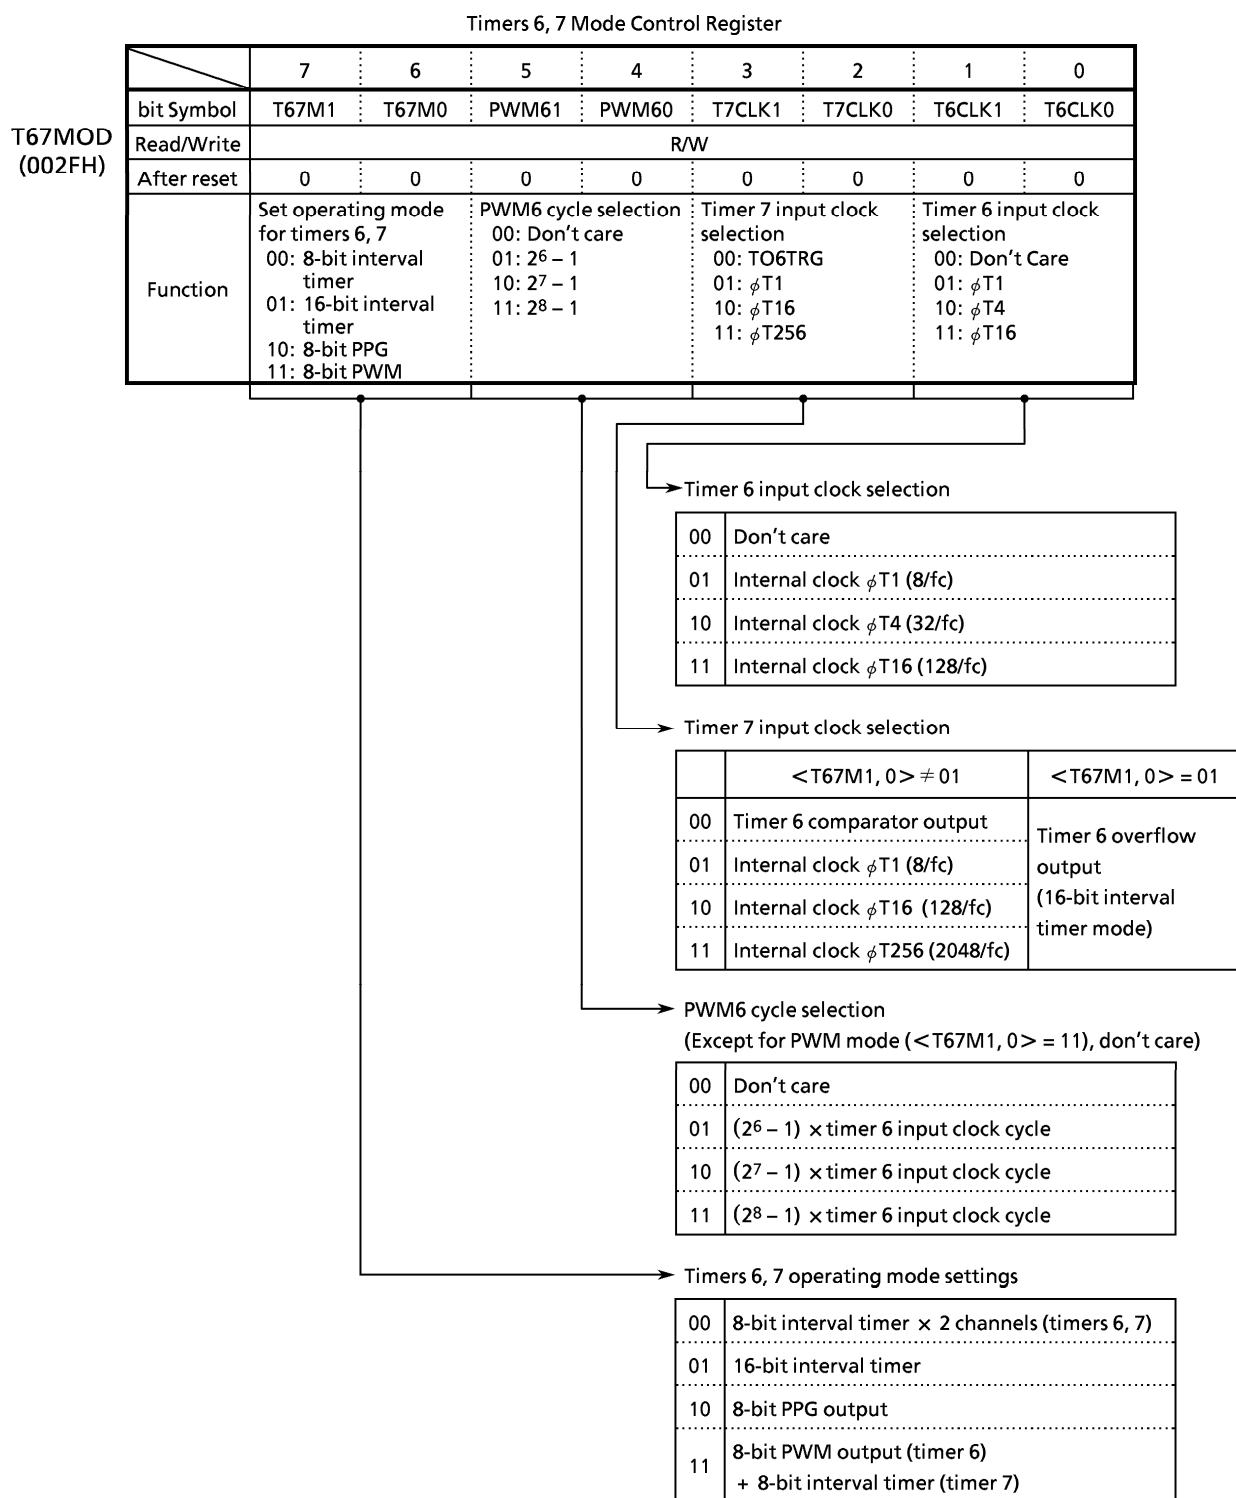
Timers 6, 7 Mode Control Register

T67MOD
(002FH)

| | 7 | 6 | 5 | 4 | 3 | 2 | 1 | 0 |
|---|---|---|---|---|---|---|---|---|
| bit Symbol | T67M1 | T67M0 | PWM61 | PWM60 | T7CLK1 | T7CLK0 | T6CLK1 | T6CLK0 |
| Read/Write | R/W | | | | | | | |
| After reset | 0 | 0 | 0 | 0 | 0 | 0 | 0 | 0 |
| Function | Set operating mode for timers 6, 7 00: 8-bit interval timer 01: 16-bit interval timer 10: 8-bit PPG 11: 8-bit PWM | | PWM6 cycle selection 00: Don't care 01: $2^6 - 1$ 10: $2^7 - 1$ 11: $2^8 - 1$ | | Timer 7 input clock selection 00: TO6TRG 01: $\phi$T1 10: $\phi$T16 11: $\phi$T256 | | Timer 6 input clock selection 00: Don't Care 01: $\phi$T1 10: $\phi$T4 11: $\phi$T16 | |

Timer 6 input clock selection

| 00 | Don't care |
|---|---|
| 01 | Internal clock $\phi$T1 (8/fc) |
| 10 | Internal clock $\phi$T4 (32/fc) |
| 11 | Internal clock $\phi$T16 (128/fc) |

Timer 7 input clock selection

| | <T67M1, 0> ≠ 01 | <T67M1, 0> = 01 |
|---|---|---|
| 00 | Timer 6 comparator output | Timer 6 overflow output (16-bit interval timer mode) |
| 01 | Internal clock $\phi$T1 (8/fc) | |
| 10 | Internal clock $\phi$T16 (128/fc) | |
| 11 | Internal clock $\phi$T256 (2048/fc) | |

PWM6 cycle selection
(Except for PWM mode (<T67M1, 0> = 11), don't care)

| 00 | Don't care |
|---|---|
| 01 | $(2^6 - 1)$ × timer 6 input clock cycle |
| 10 | $(2^7 - 1)$ × timer 6 input clock cycle |
| 11 | $(2^8 - 1)$ × timer 6 input clock cycle |

Timers 6, 7 operating mode settings

| 00 | 8-bit interval timer × 2 channels (timers 6, 7) |
|---|---|
| 01 | 16-bit interval timer |
| 10 | 8-bit PPG output |
| 11 | 8-bit PWM output (timer 6) + 8-bit interval timer (timer 7) |